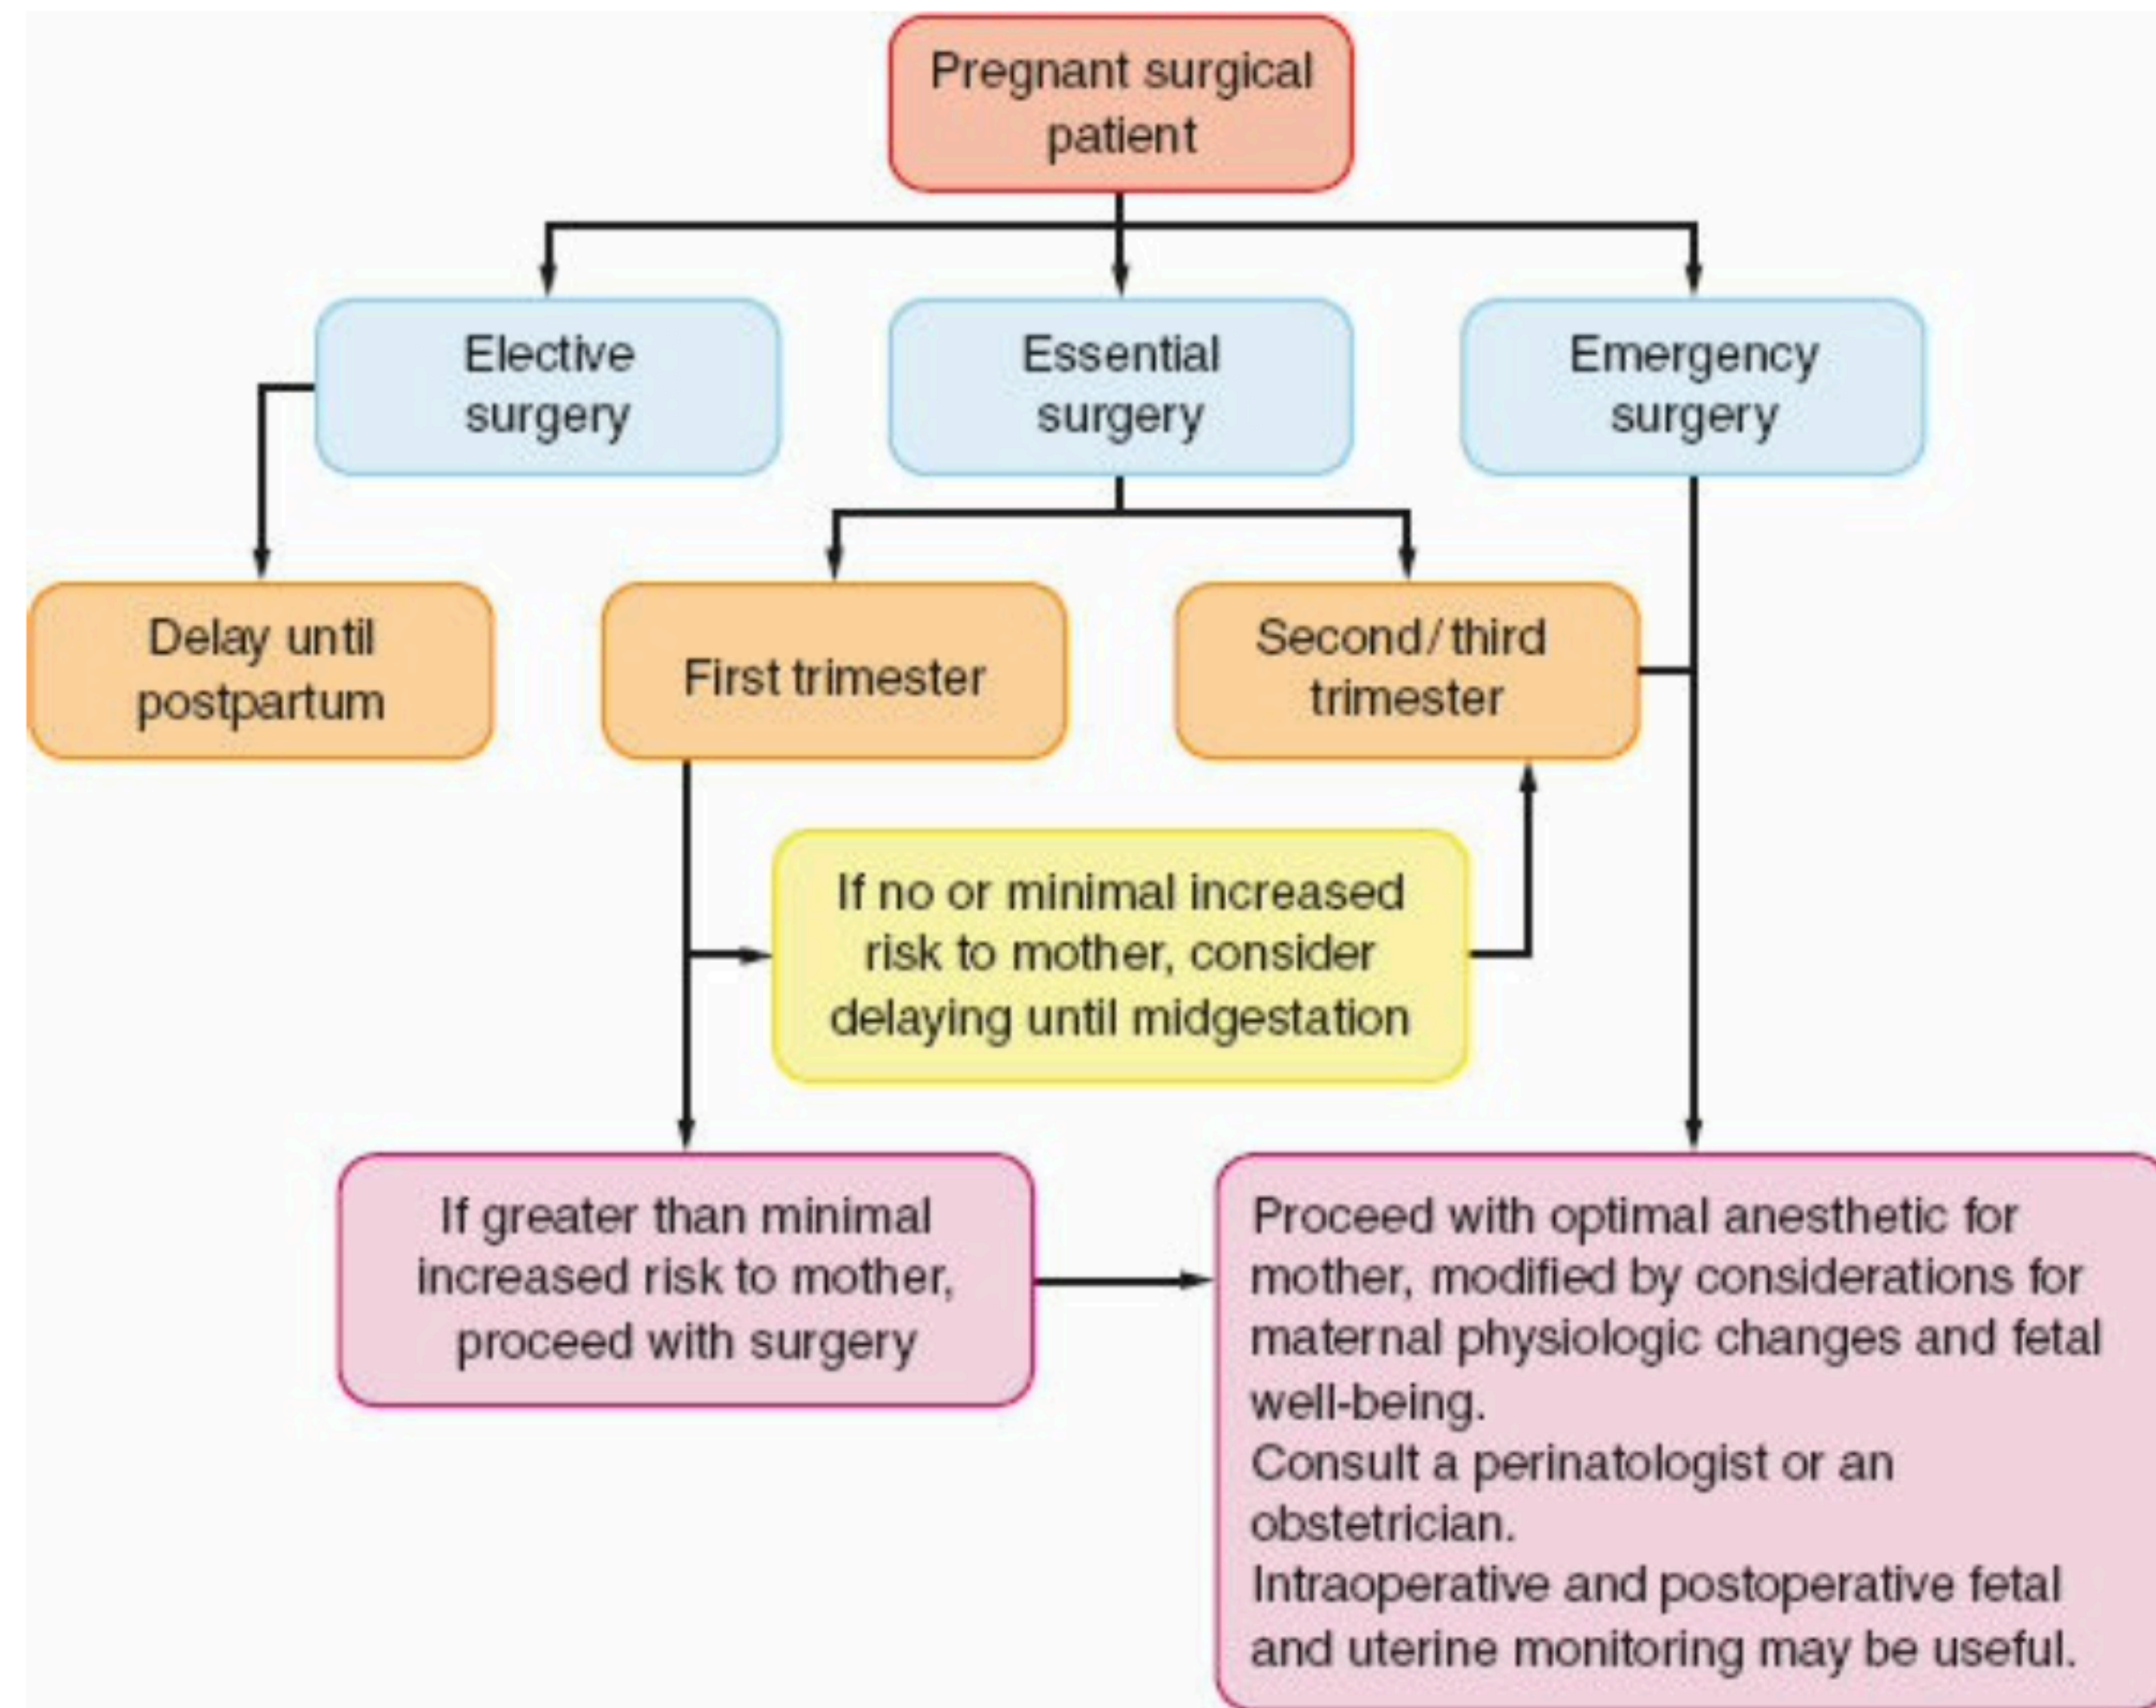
Pregnant surgical patient

Elective surgery

Essential surgery

Emergency surgery

Delay until postpartum

First trimester

Second/third trimester

If no or minimal increased risk to mother, consider delaying until midgestation

If greater than minimal increased risk to mother, proceed with surgery

Proceed with optimal anesthetic for mother, modified by considerations for maternal physiologic changes and fetal well-being.
Consult a perinatologist or an obstetrician.
Intraoperative and postoperative fetal and uterine monitoring may be useful.